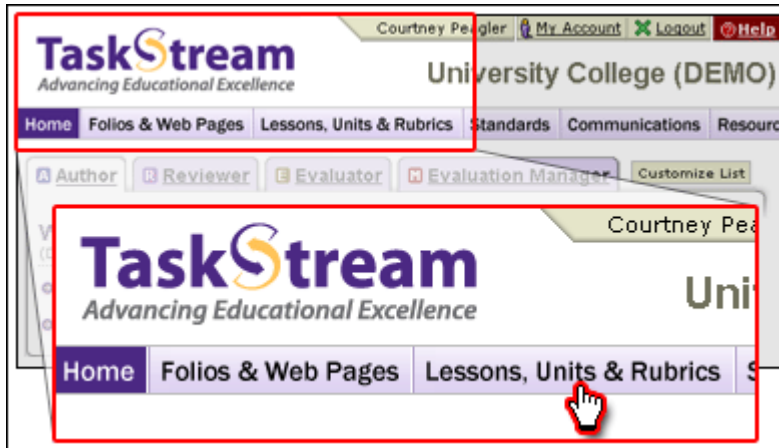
Courtney Peagler | My Account | Logout | Help

TaskStream
Advancing Educational Excellence

University College (DEMO)

Home | Folios & Web Pages | Lessons, Units & Rubrics | Standards | Communications | Resourc

Author | Reviewer | Evaluator | Evaluation Manager | Customize List

Courtney Pea

TaskStream
Advancing Educational Excellence

Univ

Home | Folios & Web Pages | Lessons, Units & Rubrics | S